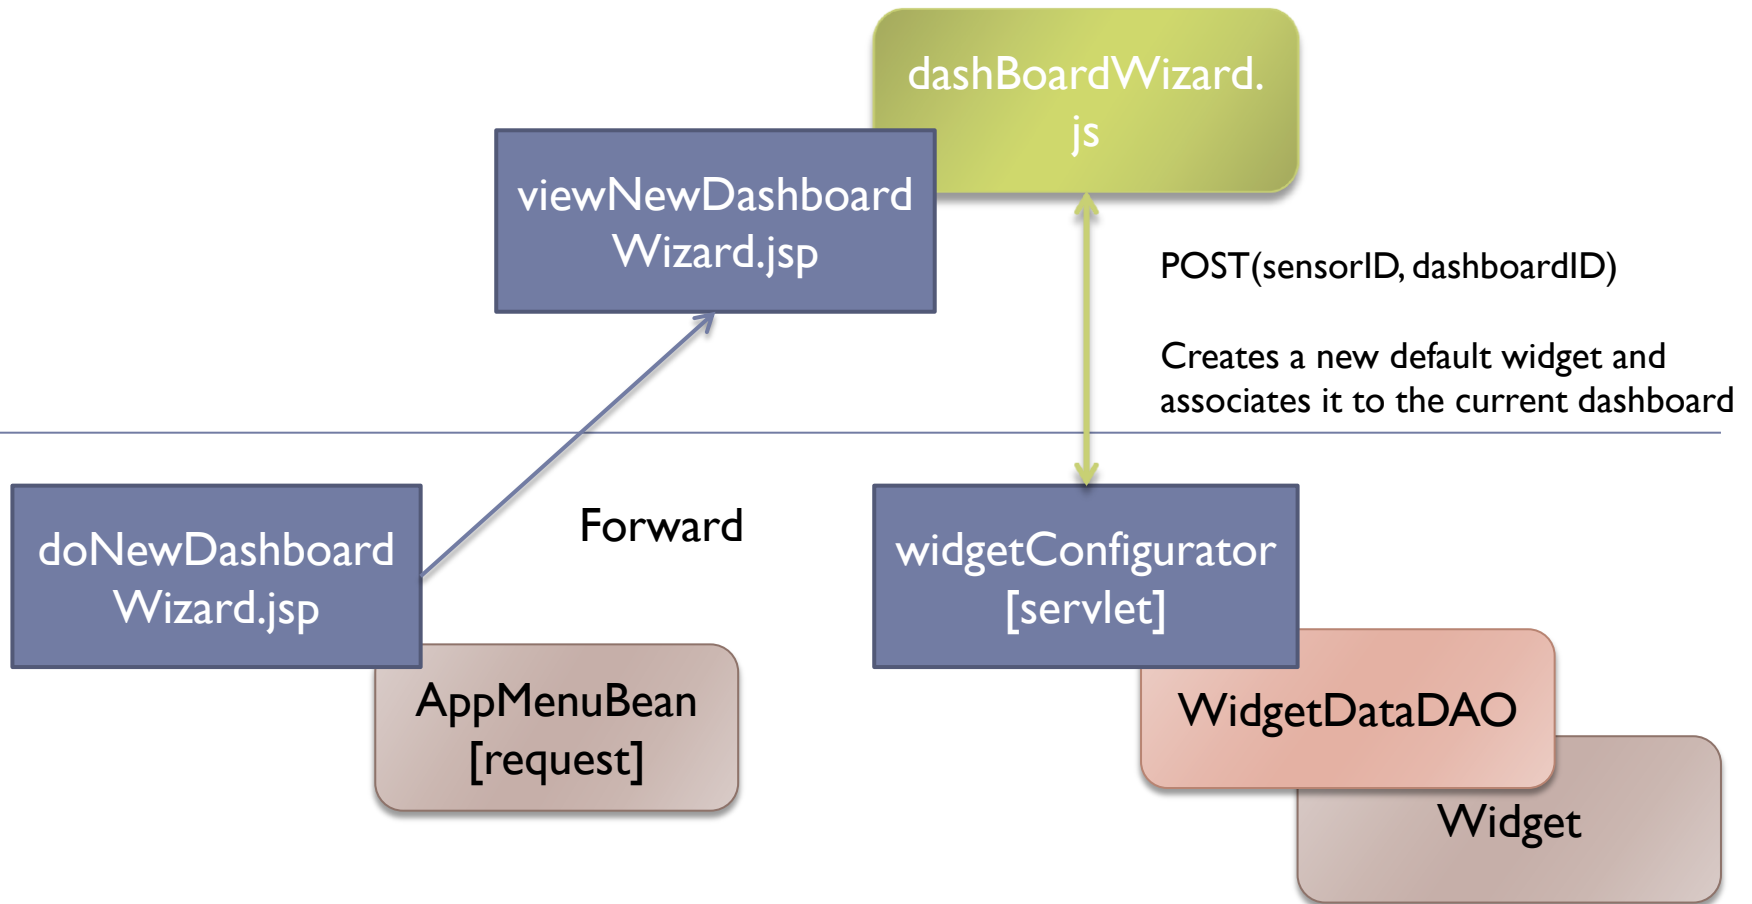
dashBoardWizard.js

viewNewDashboardWizard.jsp

POST(sensorID, dashboardID)

Creates a new default widget and associates it to the current dashboard

doNewDashboardWizard.jsp

Forward

widgetConfigurator [servlet]

AppMenuBean [request]

WidgetDataDAO

Widget